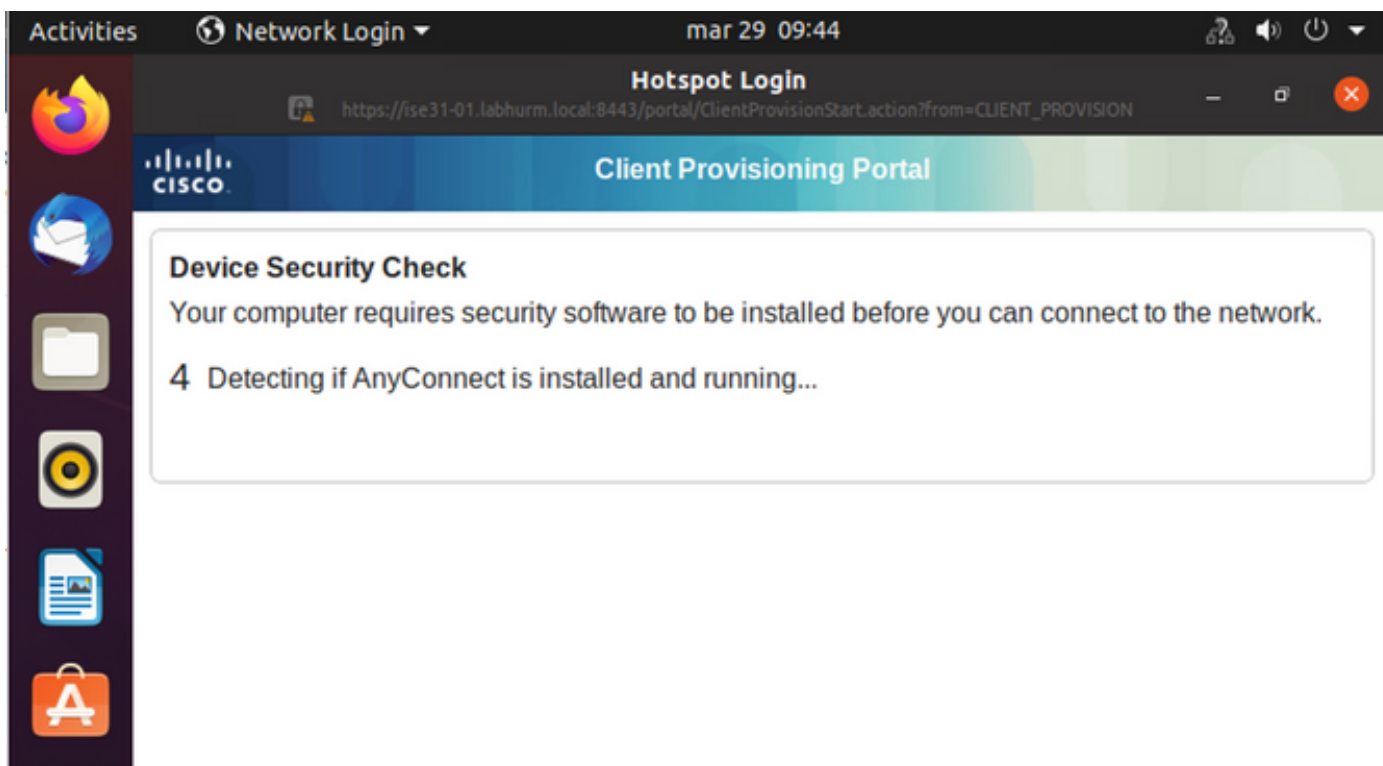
Activities Network Login mar 29 09:44

Hotspot Login
https://ise31-01.labhurm.local:8443/portal/ClientProvisionStart.action?from=CLIENT_PROVISION

cisco Client Provisioning Portal

Device Security Check
Your computer requires security software to be installed before you can connect to the network.

4 Detecting if AnyConnect is installed and running...